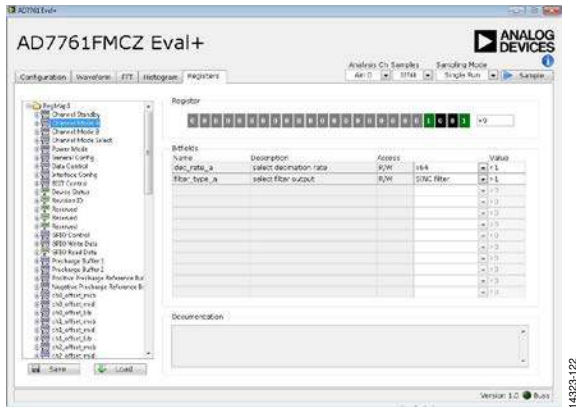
AD7761 Eval+

AD7761FMCZ Eval+

ANALOG DEVICES

Analysis Ch Samples Sampling Mode

Configuration Waveform FFT Histogram Registers

All Ch 8192 Single Run Sample

Register

0 0 0 0 0 0 0 0 0 0 0 0 0 0 0 0 0 0 0 0 0 0 0 0 0 0 0 0 1 0 0 1 0x9

Registers
Channel Standby
Channel Mode A
Channel Mode B
Channel Mode Select
Power Mode
General Config
Data Control
Interface Config
BIST Control
Device Status
Revision ID
Reserved
Reserved
Reserved
GPIO Control
GPIO Write Data
GPIO Read Data
Precharge Buffer 1
Precharge Buffer 2
Positive Precharge Reference Buf
Negative Precharge Reference Bu
ch0_offset_msb
ch0_offset_mid
ch0_offset_lsb
ch1_offset_msb
ch1_offset_mid
ch1_offset_lsb
ch2_offset_msb

Bitfields

| Name | Description | Access | | Value |
|---|---|---|---|---|
| dec_rate_a | select decimation rate | R/W | x64 | 0x1 |
| filter_type_a | select filter output | R/W | SINC filter | 0x1 |

Documentation

Save Load

Version 1.0 Busy

14323-122